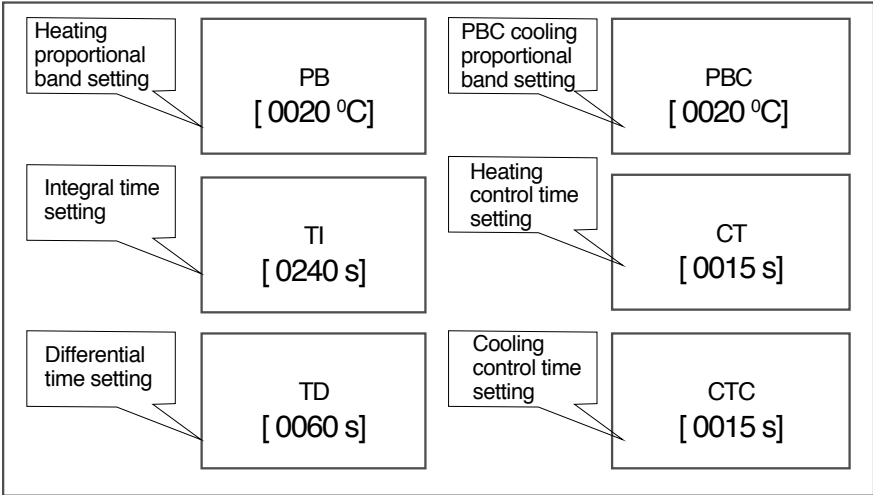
Heating proportional band setting

PB
[ 0020 $^0$C]

PBC cooling proportional band setting

PBC
[ 0020 $^0$C]

Integral time setting

TI
[ 0240 s]

Heating control time setting

CT
[ 0015 s]

Differential time setting

TD
[ 0060 s]

Cooling control time setting

CTC
[ 0015 s]